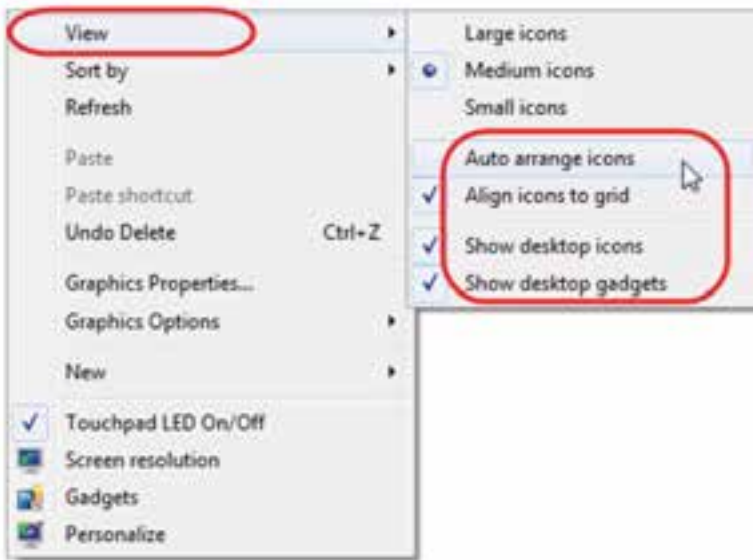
View
Sort by
Refresh

Paste
Paste shortcut
Undo Delete Ctrl+Z

Graphics Properties...
Graphics Options

New

Touchpad LED On/Off
Screen resolution
Gadgets
Personalize

Large icons
Medium icons
Small icons

Auto arrange icons
Align icons to grid

Show desktop icons
Show desktop gadgets